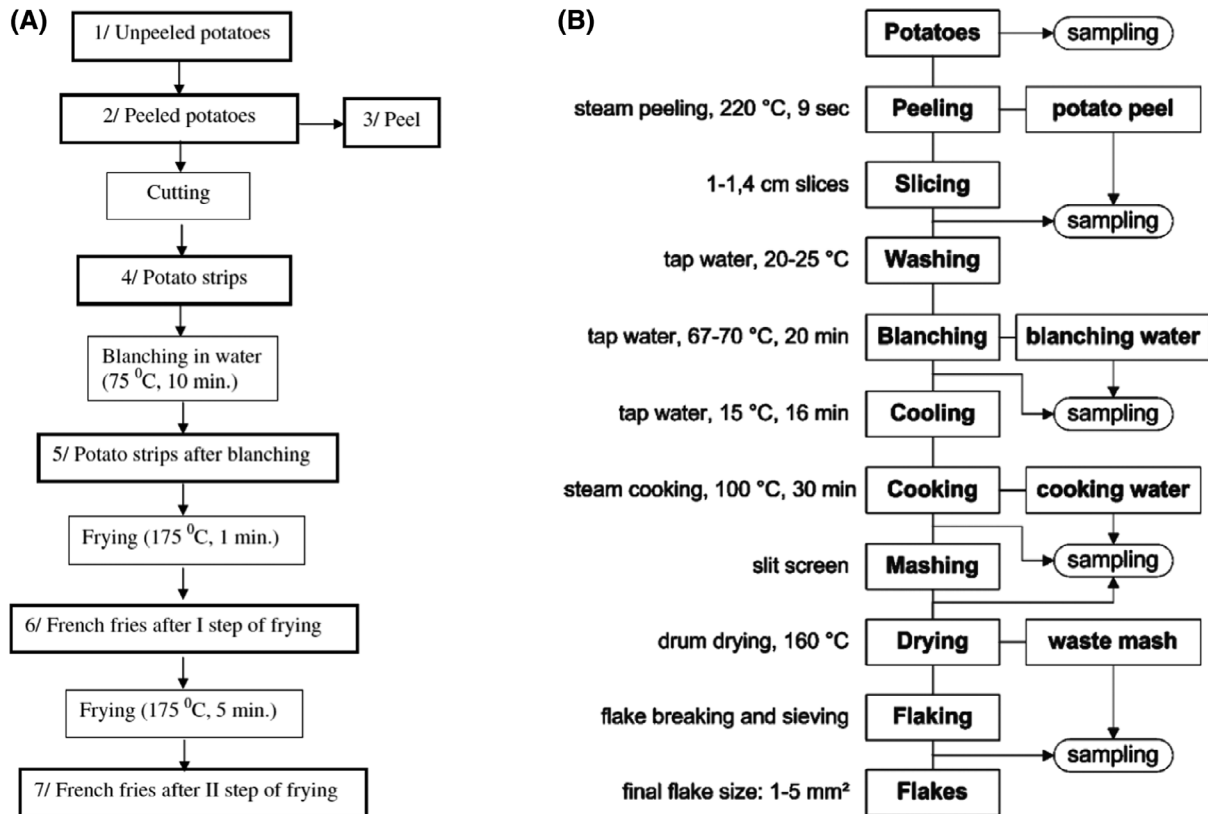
(A)

1/ Unpeeled potatoes

2/ Peeled potatoes

3/ Peel

Cutting

4/ Potato strips

Blanching in water ($75\,^{0}$C, 10 min.)

5/ Potato strips after blanching

Frying ($175\,^{0}$C, 1 min.)

6/ French fries after I step of frying

Frying ($175\,^{0}$C, 5 min.)

7/ French fries after II step of frying

(B)

Potatoes

sampling

steam peeling, 220 °C, 9 sec

Peeling

potato peel

1-1,4 cm slices

Slicing

sampling

tap water, 20-25 °C

Washing

tap water, 67-70 °C, 20 min

Blanching

blanching water

sampling

tap water, 15 °C, 16 min

Cooling

steam cooking, 100 °C, 30 min

Cooking

cooking water

slit screen

Mashing

sampling

drum drying, 160 °C

Drying

waste mash

flake breaking and sieving

Flaking

sampling

final flake size: 1-5 mm²

Flakes